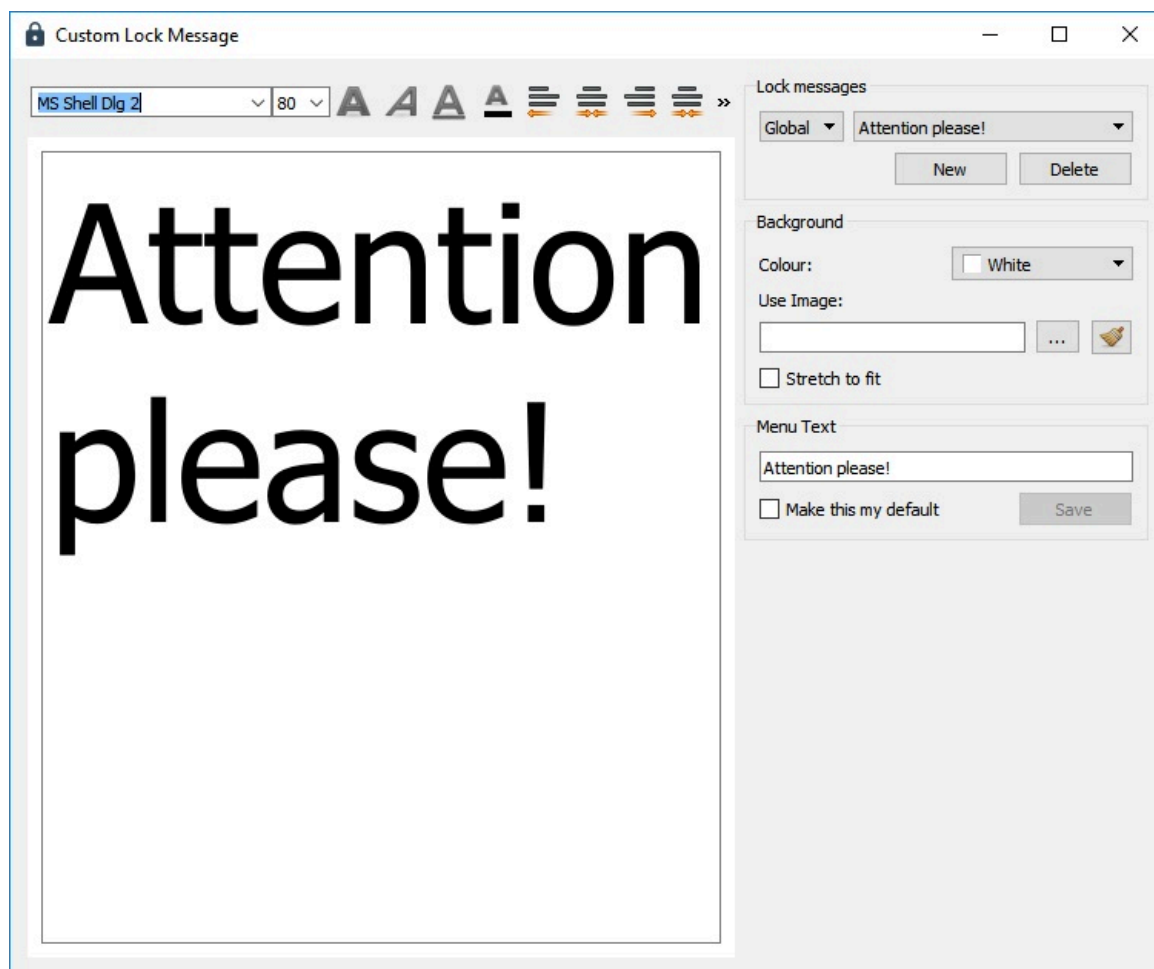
Custom Lock Message

MS Shell Dlg 2
80
A A A A
»

Attention please!

Lock messages
Global
Attention please!
New
Delete

Background
Colour:
White
Use Image:
...
Stretch to fit

Menu Text
Attention please!
Make this my default
Save